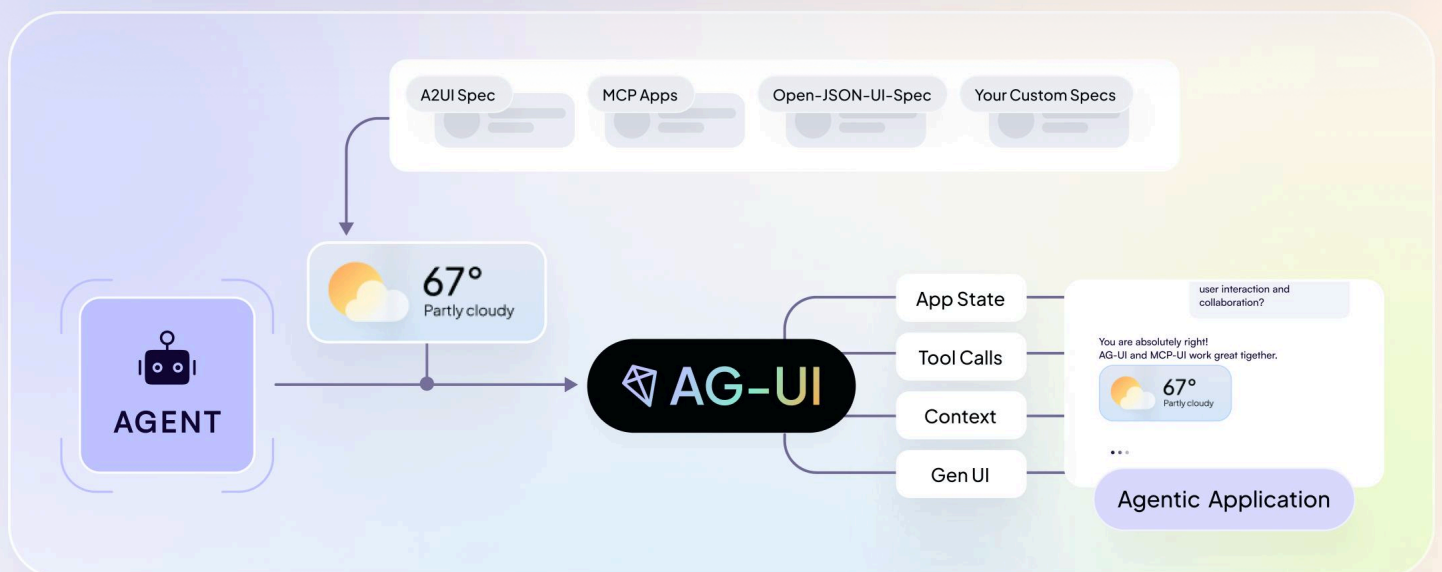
A2UI Spec

MCP Apps

Open-JSON-UI-Spec

Your Custom Specs

AGENT

67°
Partly cloudy

AG-UI

App State

Tool Calls

Context

Gen UI

user interaction and collaboration?

You are absolutely right!
AG-UI and MCP-UI work great tigether.

67°
Partly cloudy

Agentic Application